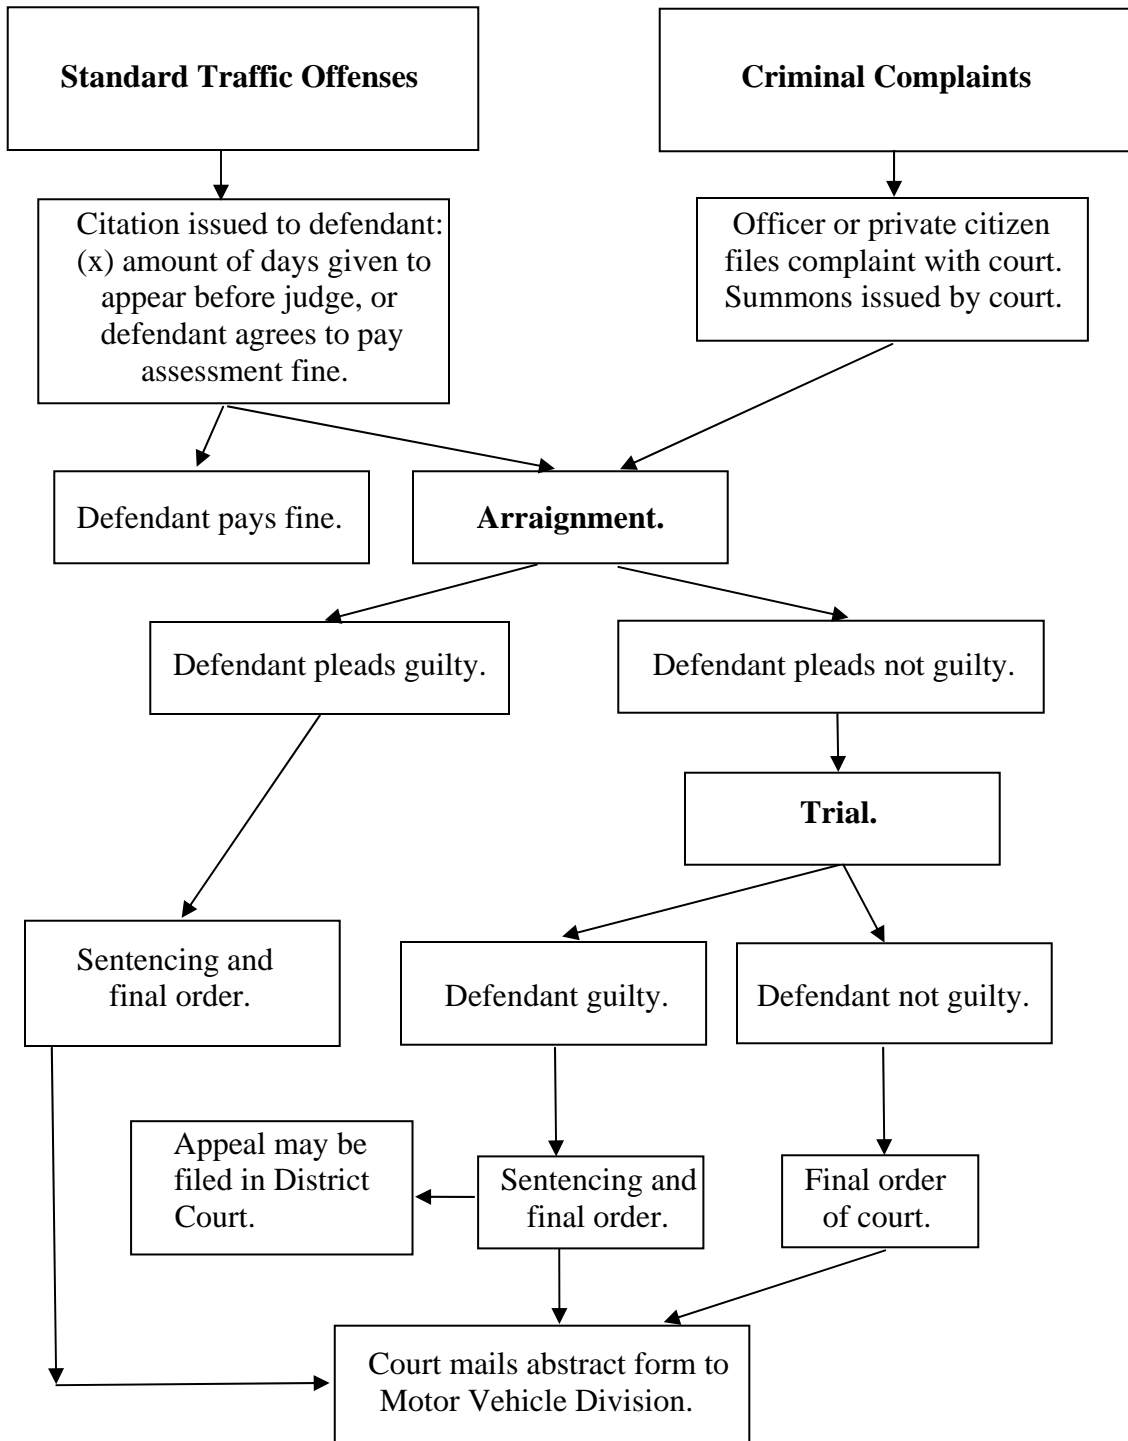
**Standard Traffic Offenses**

**Criminal Complaints**

Citation issued to defendant: (x) amount of days given to appear before judge, or defendant agrees to pay assessment fine.

Officer or private citizen files complaint with court. Summons issued by court.

Defendant pays fine.

**Arraignment.**

Defendant pleads guilty.

Defendant pleads not guilty.

**Trial.**

Sentencing and final order.

Defendant guilty.

Defendant not guilty.

Appeal may be filed in District Court.

Sentencing and final order.

Final order of court.

Court mails abstract form to Motor Vehicle Division.